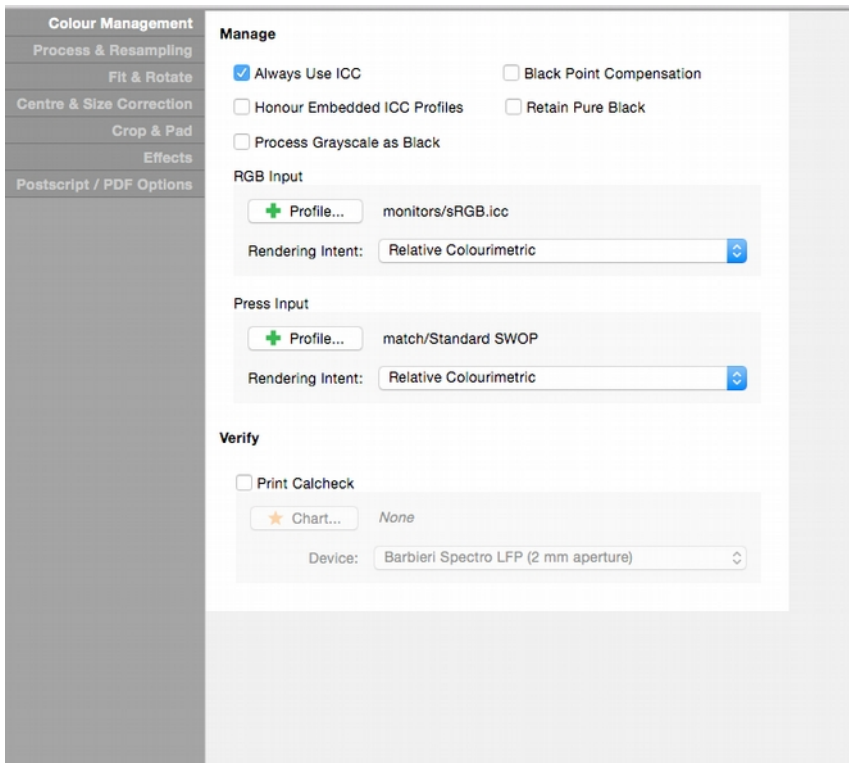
Colour Management
Process & Resampling
Fit & Rotate
Centre & Size Correction
Crop & Pad
Effects
Postscript / PDF Options

Manage

Always Use ICC
Black Point Compensation
Honour Embedded ICC Profiles
Retain Pure Black
Process Grayscale as Black

RGB Input

Profile...
monitors/sRGB.icc
Rendering Intent: Relative Colourimetric

Press Input

Profile...
match/Standard SWOP
Rendering Intent: Relative Colourimetric

Verify

Print Calcheck

Chart...
None
Device: Barbieri Spectro LFP (2 mm aperture)